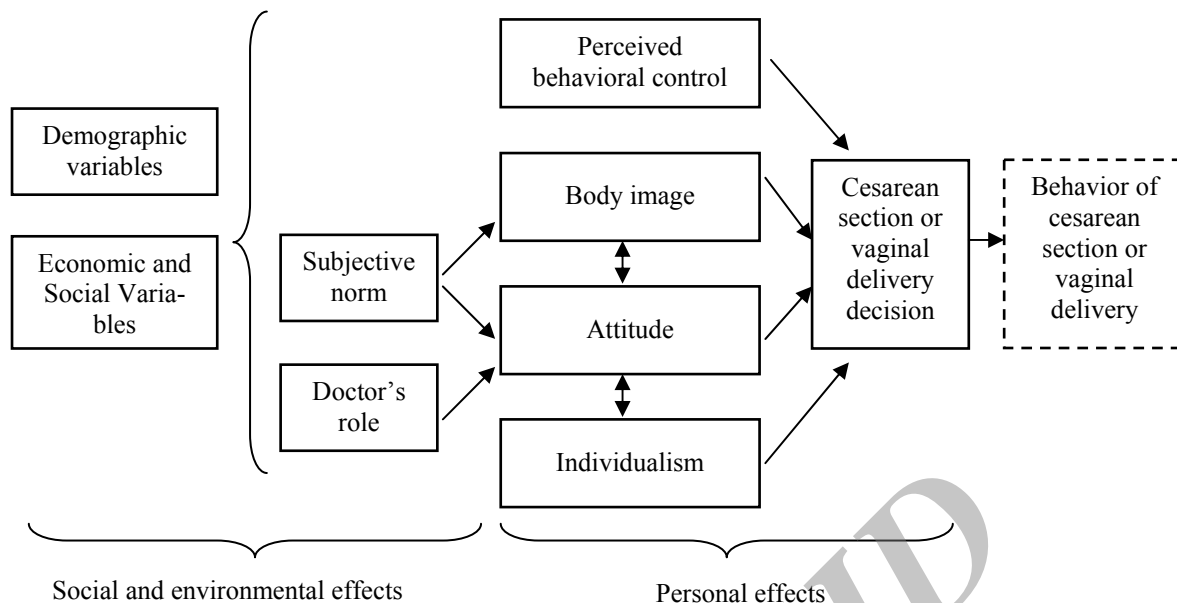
Demographic variables

Economic and Social Variables

Subjective norm

Doctor's role

Perceived behavioral control

Body image

Attitude

Individualism

Cesarean section or vaginal delivery decision

Behavior of cesarean section or vaginal delivery

Social and environmental effects

Personal effects